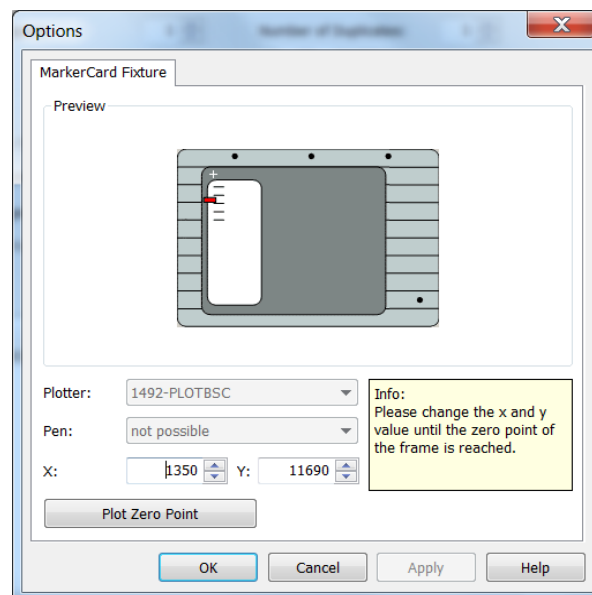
Options

MarkerCard Fixture

Preview

Plotter: 1492-PLOTBSC

Pen: not possible

X: 1350 Y: 11690

Info:
Please change the x and y value until the zero point of the frame is reached.

Plot Zero Point

OK Cancel Apply Help